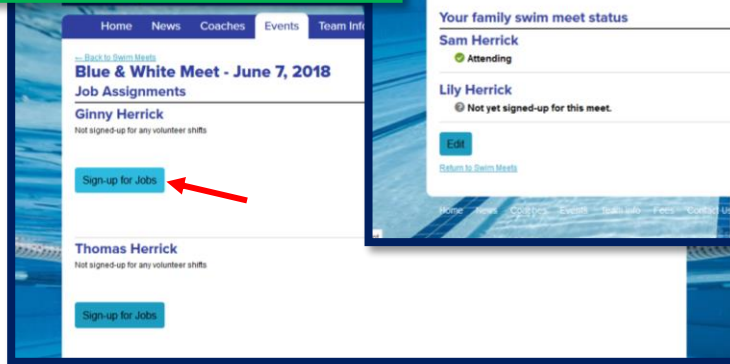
Home News Coaches Events Team Info

<-- Back to Swim Meets

Blue & White Meet - June 7, 2018

Job Assignments

Ginny Herrick

Not signed-up for any volunteer shifts

Sign-up for Jobs

Thomas Herrick

Not signed-up for any volunteer shifts

Sign-up for Jobs

Your family swim meet status

Sam Herrick

Attending

Lily Herrick

Not yet signed-up for this meet.

Edit

Return to Swim Meets

Home News Coaches Events Swim Info Fees Contact Us